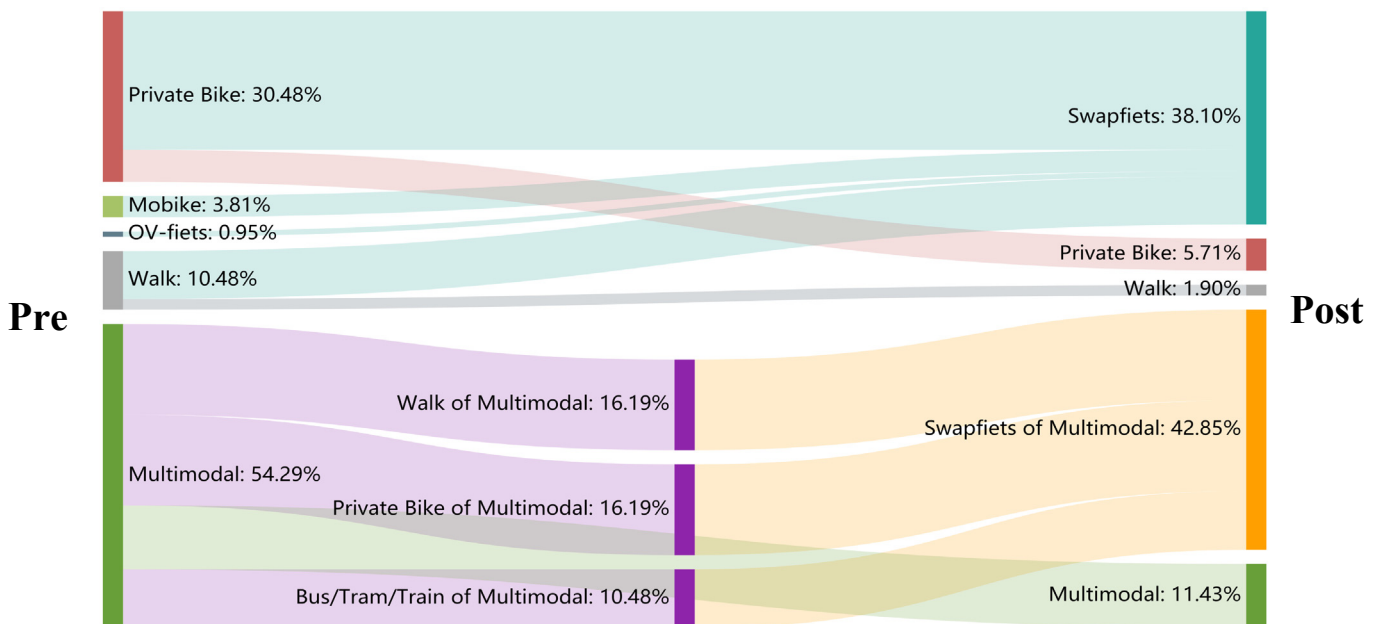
Pre

Private Bike: 30.48%

Mobike: 3.81%

OV-fiets: 0.95%

Walk: 10.48%

Multimodal: 54.29%

Walk of Multimodal: 16.19%

Private Bike of Multimodal: 16.19%

Bus/Tram/Train of Multimodal: 10.48%

Swapfiets: 38.10%

Private Bike: 5.71%

Walk: 1.90%

Swapfiets of Multimodal: 42.85%

Multimodal: 11.43%

Post